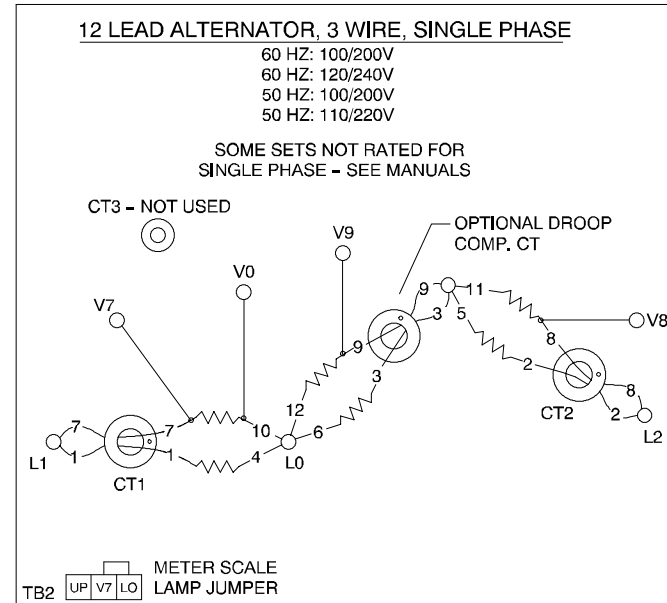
12 LEAD ALTERNATOR, 3 WIRE, SINGLE PHASE
60 HZ: 100/200V
60 HZ: 120/240V
50 HZ: 100/200V
50 HZ: 110/220V

SOME SETS NOT RATED FOR SINGLE PHASE - SEE MANUALS

CT3 - NOT USED

OPTIONAL DROOP COMP. CT

V9

V0

V7

9

11

5

3

V8

8

9

3

12

2

8

7

7

10

6

2

L1

1

1

4

L0

CT2

L2

CT1

TB2 UP V7 LO METER SCALE LAMP JUMPER